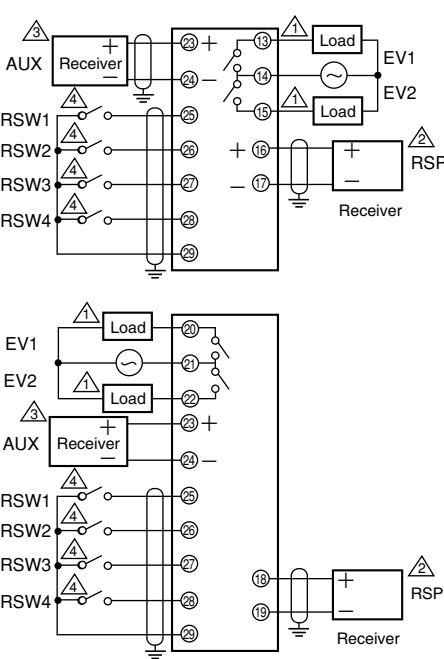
3
AUX
Receiver
+
−
23 +
24 −
13
14
15
1
Load
1
Load
~
EV1
EV2
4
RSW1
4
RSW2
4
RSW3
4
RSW4
25
26
27
28
29
+ 16
− 17
+
−
2
RSP
Receiver

1
Load
EV1
EV2
1
Load
~
20
21
22
3
AUX
Receiver
+
−
23 +
24 −
4
RSW1
4
RSW2
4
RSW3
4
RSW4
25
26
27
28
29
18
19
+
−
2
RSP
Receiver